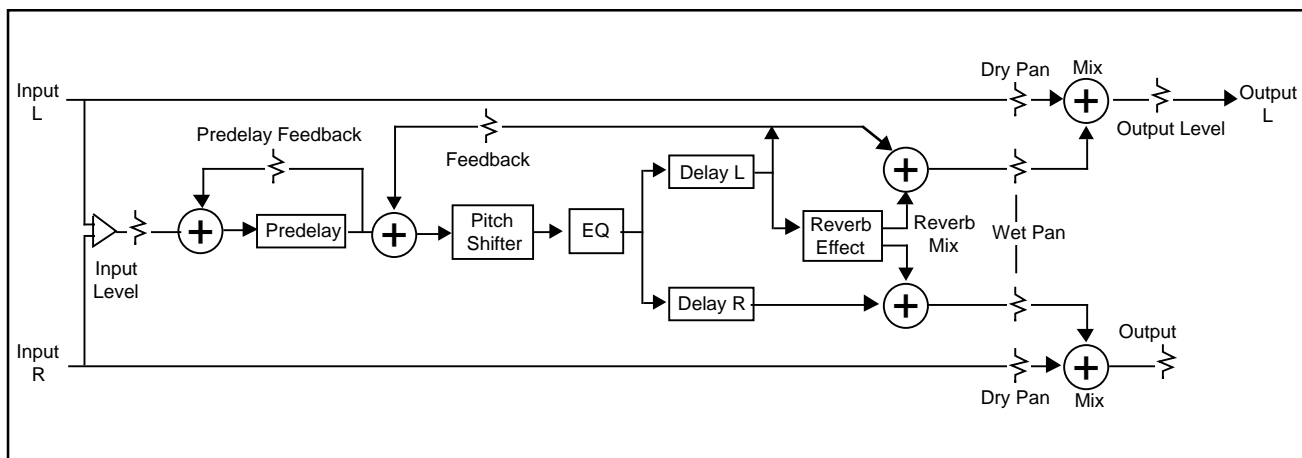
Input L

Dry Pan

Mix

Output L

Output Level

Predelay Feedback

Feedback

Delay L

Input Level

Predelay

Pitch Shifter

EQ

Reverb Effect

Reverb Mix

Wet Pan

Delay R

Input R

Output

Dry Pan

Mix